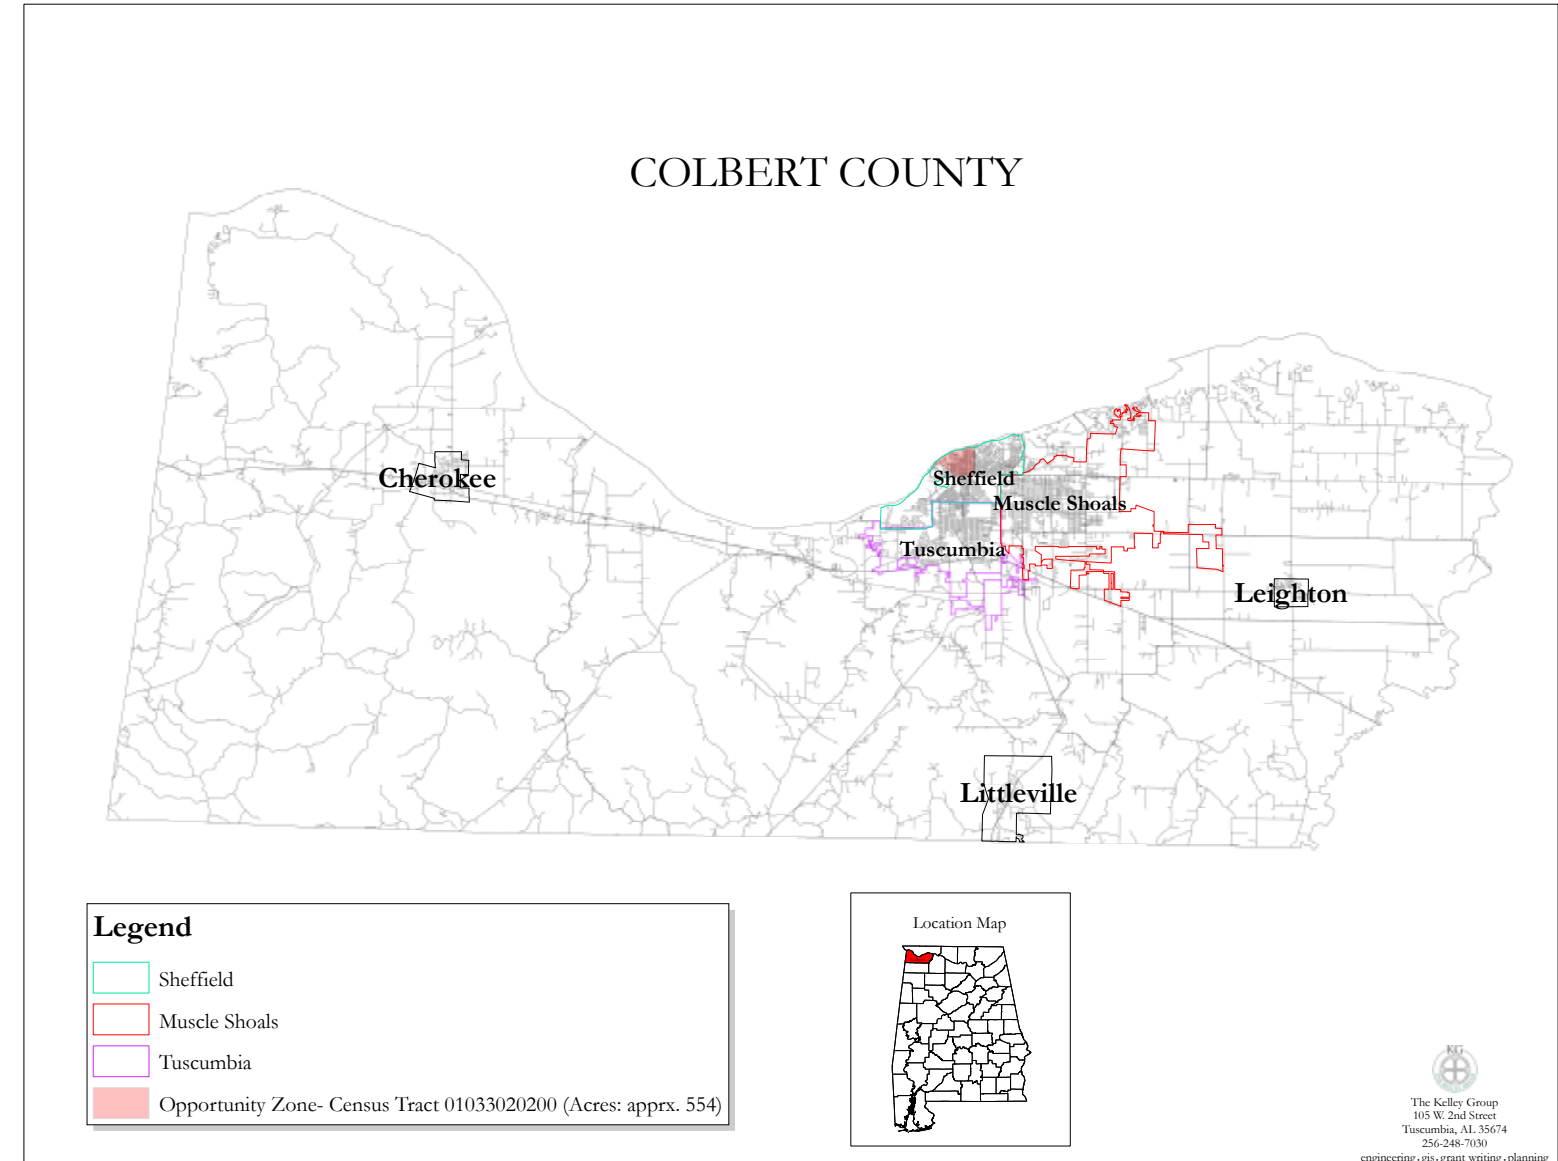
COLBERT COUNTY

Cherokee

Sheffield

Muscle Shoals

Tuscumbia

Leighton

Littleville

Legend

Sheffield

Muscle Shoals

Tuscumbia

Opportunity Zone- Census Tract 01033020200 (Acres: apprx. 554)

Location Map

KG

The Kelley Group
105 W. 2nd Street
Tuscumbia, AL 35674
256-248-7030
engineering . gis . grant writing . planning